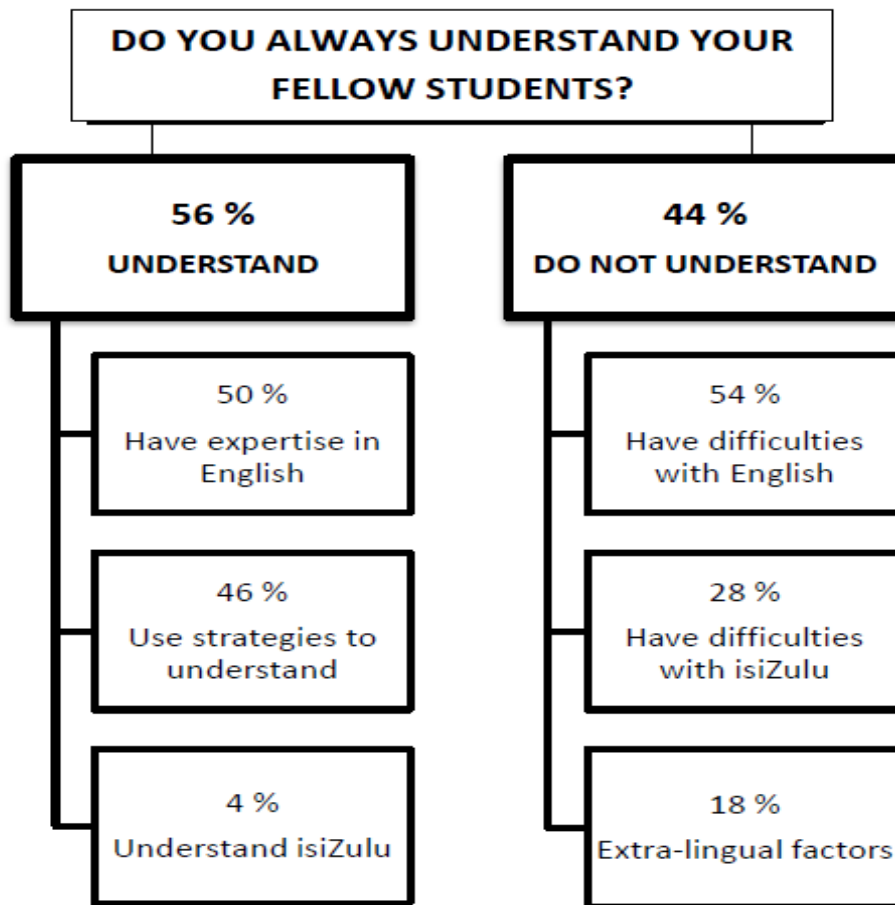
DO YOU ALWAYS UNDERSTAND YOUR FELLOW STUDENTS?

56 %
UNDERSTAND

50 %
Have expertise in English

46 %
Use strategies to understand

4 %
Understand isiZulu

44 %
DO NOT UNDERSTAND

54 %
Have difficulties with English

28 %
Have difficulties with isiZulu

18 %
Extra-lingual factors